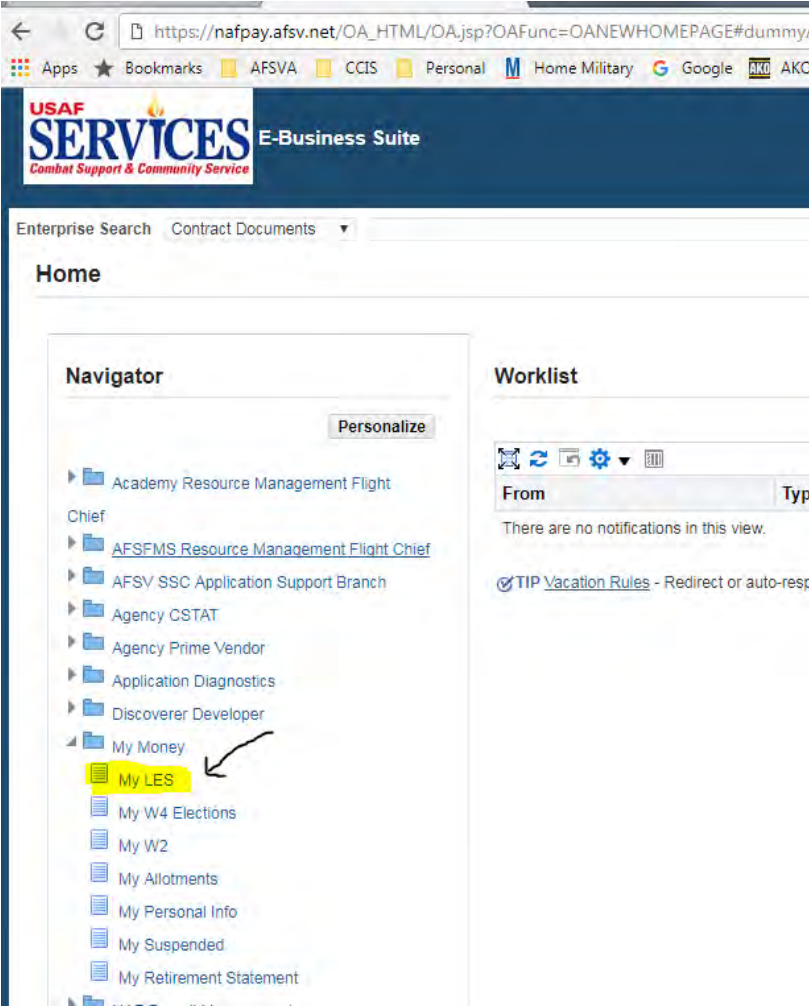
https://nafpay.afsv.net/OA_HTML/OA.jsp?OAFunc=OANEWHOMEPAGE#dummy/

Apps Bookmarks AFSVA CCIS Personal Home Military Google AKO AKC

USAF SERVICES Combat Support & Community Service

E-Business Suite

Enterprise Search Contract Documents

Home

Navigator

Personalize

Academy Resource Management Flight Chief

AFSFMS Resource Management Flight Chief

AFSV SSC Application Support Branch

Agency CSTAT

Agency Prime Vendor

Application Diagnostics

Discoverer Developer

My Money

My LES

My W4 Elections

My W2

My Allotments

My Personal Info

My Suspended

My Retirement Statement

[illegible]

Worklist

From

Typ

There are no notifications in this view.

TIP Vacation Rules - Redirect or auto-resp